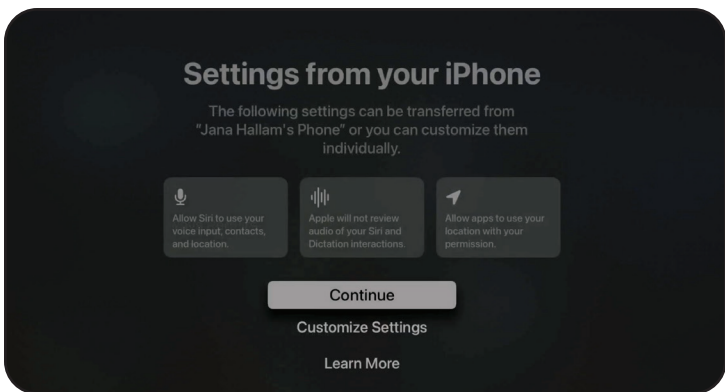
Settings from your iPhone

The following settings can be transferred from "Jana Hallam's Phone" or you can customize them individually.

Allow Siri to use your voice input, contacts, and location.

Apple will not review audio of your Siri and Dictation interactions.

Allow apps to use your location with your permission.

Continue

Customize Settings

Learn More